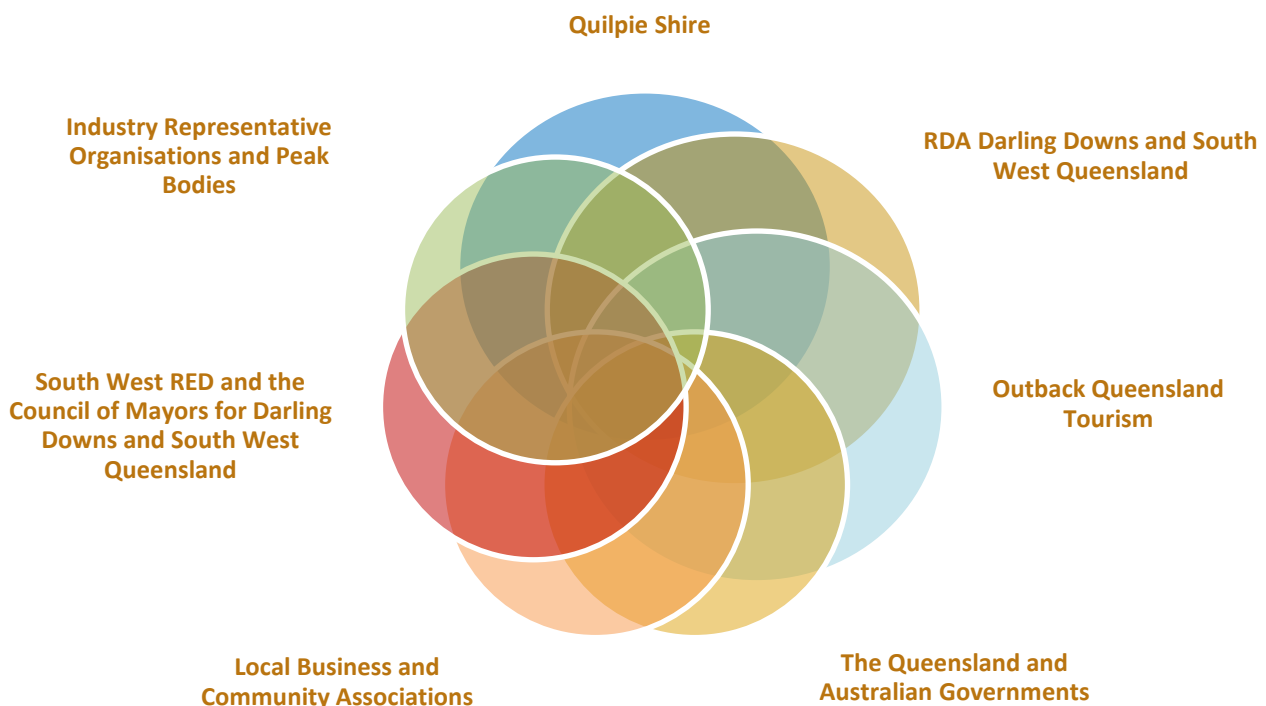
Quilpie Shire

Industry Representative Organisations and Peak Bodies

RDA Darling Downs and South West Queensland

South West RED and the Council of Mayors for Darling Downs and South West Queensland

Outback Queensland Tourism

Local Business and Community Associations

The Queensland and Australian Governments